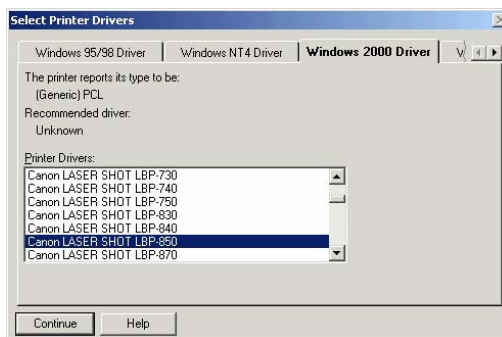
Select Printer Drivers

Windows 95/98 Driver | Windows NT4 Driver | Windows 2000 Driver | V

The printer reports its type to be:
(Generic) PCL
Recommended driver:
Unknown

Printer Drivers:
Canon LASER SHOT LBP-730
Canon LASER SHOT LBP-740
Canon LASER SHOT LBP-750
Canon LASER SHOT LBP-830
Canon LASER SHOT LBP-840
Canon LASER SHOT LBP-850
Canon LASER SHOT LBP-870

Continue
Help